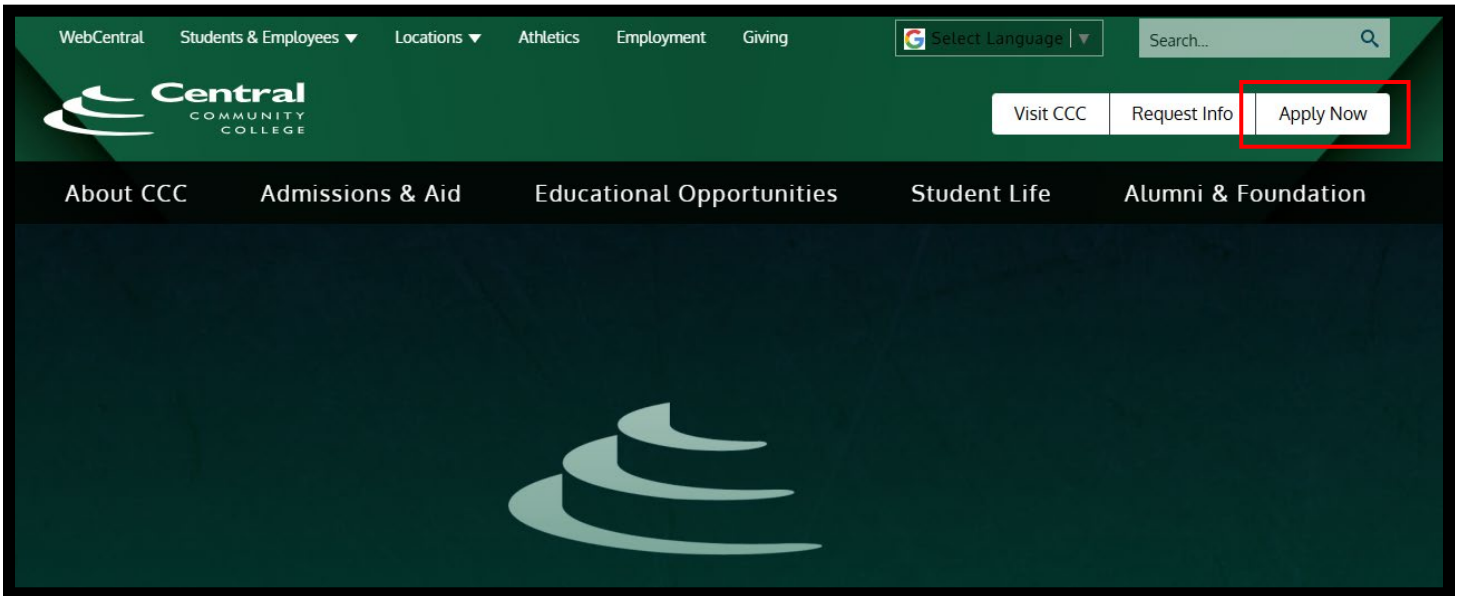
WebCentral Students & Employees ▼ Locations ▼ Athletics Employment Giving

G Select Language ▼

Search...

Central COMMUNITY COLLEGE

Visit CCC Request Info Apply Now

About CCC Admissions & Aid Educational Opportunities Student Life Alumni & Foundation